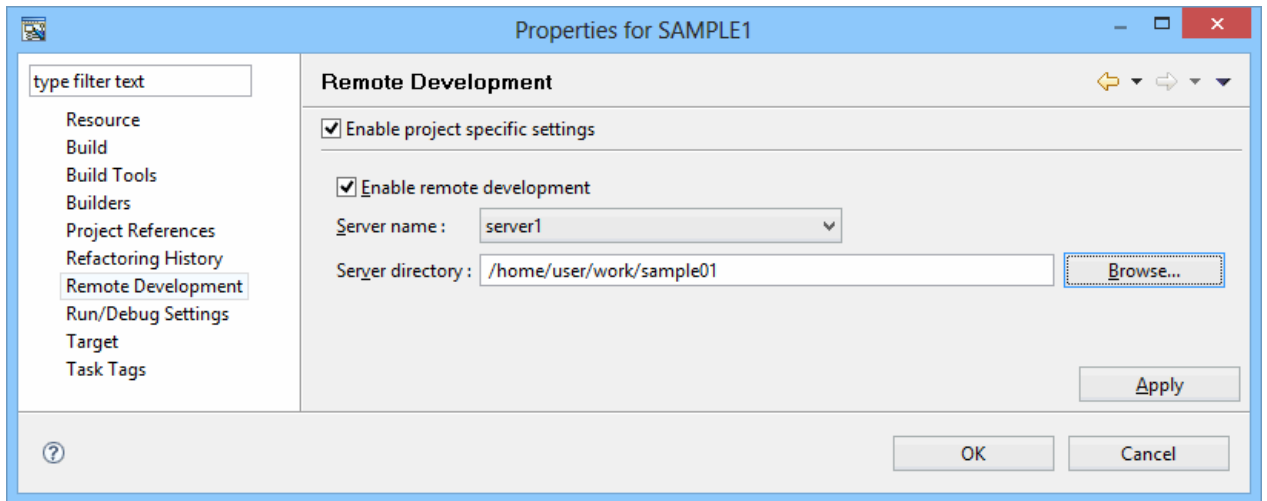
Properties for SAMPLE1

type filter text

Resource
Build
Build Tools
Builders
Project References
Refactoring History
Remote Development
Run/Debug Settings
Target
Task Tags

Remote Development

Enable project specific settings

Enable remote development

Server name : server1

Server directory : /home/user/work/sample01

Browse...

Apply

OK

Cancel